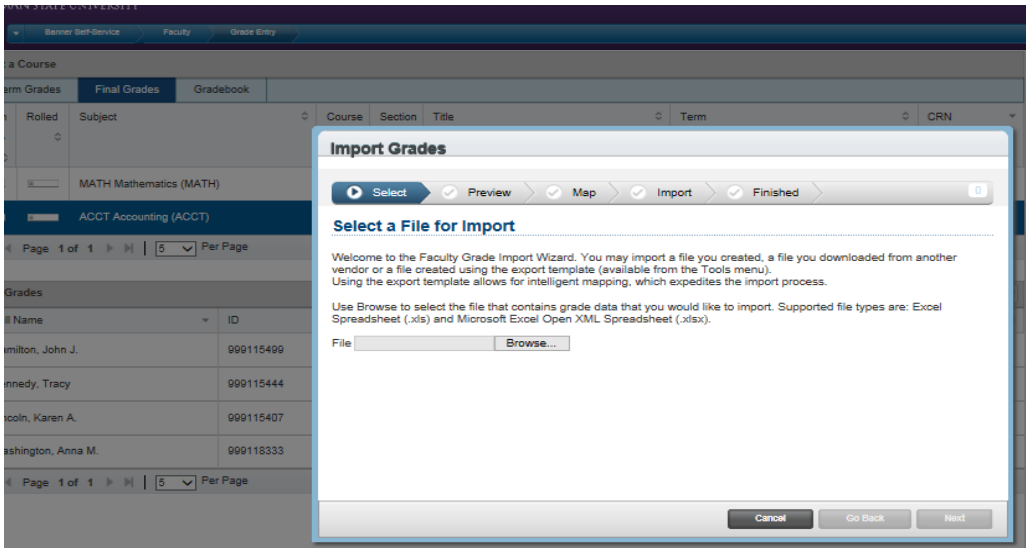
Banner Self-Service Faculty Grade Entry

a Course

erm Grades | Final Grades | Gradebook

| Rolled | Subject | Course | Section | Title | Term | CRN |
|---|---|---|---|---|---|---|
| | MATH Mathematics (MATH) | | | | | |
| | ACCT Accounting (ACCT) | | | | | |

Page 1 of 1 5 Per Page

Grades

| ll Name | ID |
|---|---|
| amilton, John J. | 999115499 |
| ennedy, Tracy | 999115444 |
| ncoln, Karen A. | 999115407 |
| ashington, Anna M. | 999118333 |

Page 1 of 1 5 Per Page

Import Grades

Select Preview Map Import Finished 0

Select a File for Import

Welcome to the Faculty Grade Import Wizard. You may import a file you created, a file you downloaded from another vendor or a file created using the export template (available from the Tools menu).
Using the export template allows for intelligent mapping, which expedites the import process.

Use Browse to select the file that contains grade data that you would like to import. Supported file types are: Excel Spreadsheet (.xls) and Microsoft Excel Open XML Spreadsheet (.xlsx).

File Browse...

Cancel Go Back Next